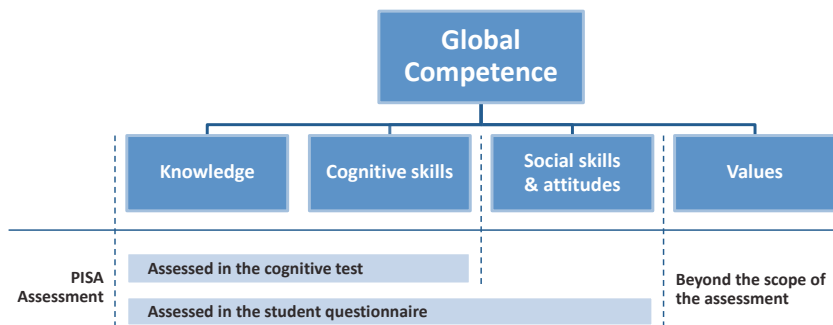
Global Competence

Knowledge

Cognitive skills

Social skills & attitudes

Values

PISA Assessment

Assessed in the cognitive test

Assessed in the student questionnaire

Beyond the scope of the assessment